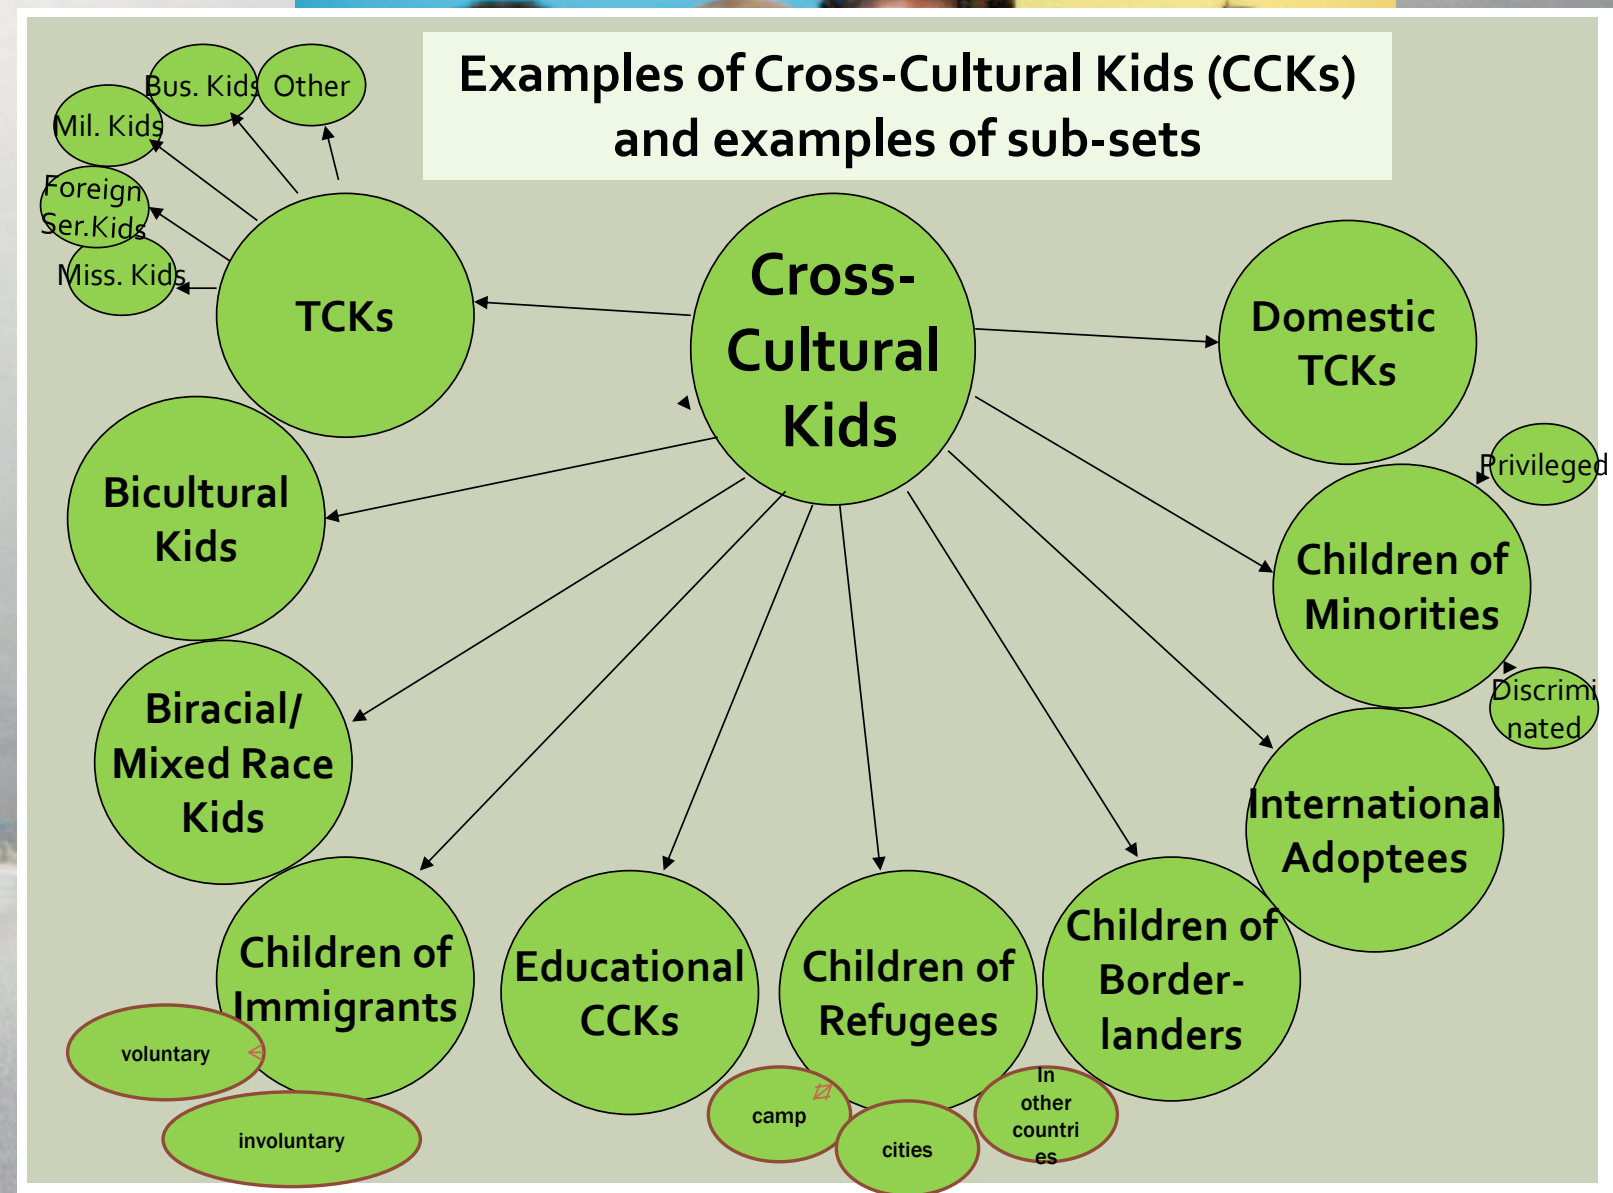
Examples of Cross-Cultural Kids (CCKs) and examples of sub-sets

Bus. Kids

Other

Mil. Kids

Foreign Ser.Kids

Miss. Kids

TCKs

Cross-Cultural Kids

Domestic TCKs

Bicultural Kids

Privileged

Children of Minorities

Discriminated

Biracial/ Mixed Race Kids

International Adoptees

Children of Immigrants

voluntary

involuntary

Educational CCKs

Children of Refugees

camp

cities

In other countries

Children of Border-landers